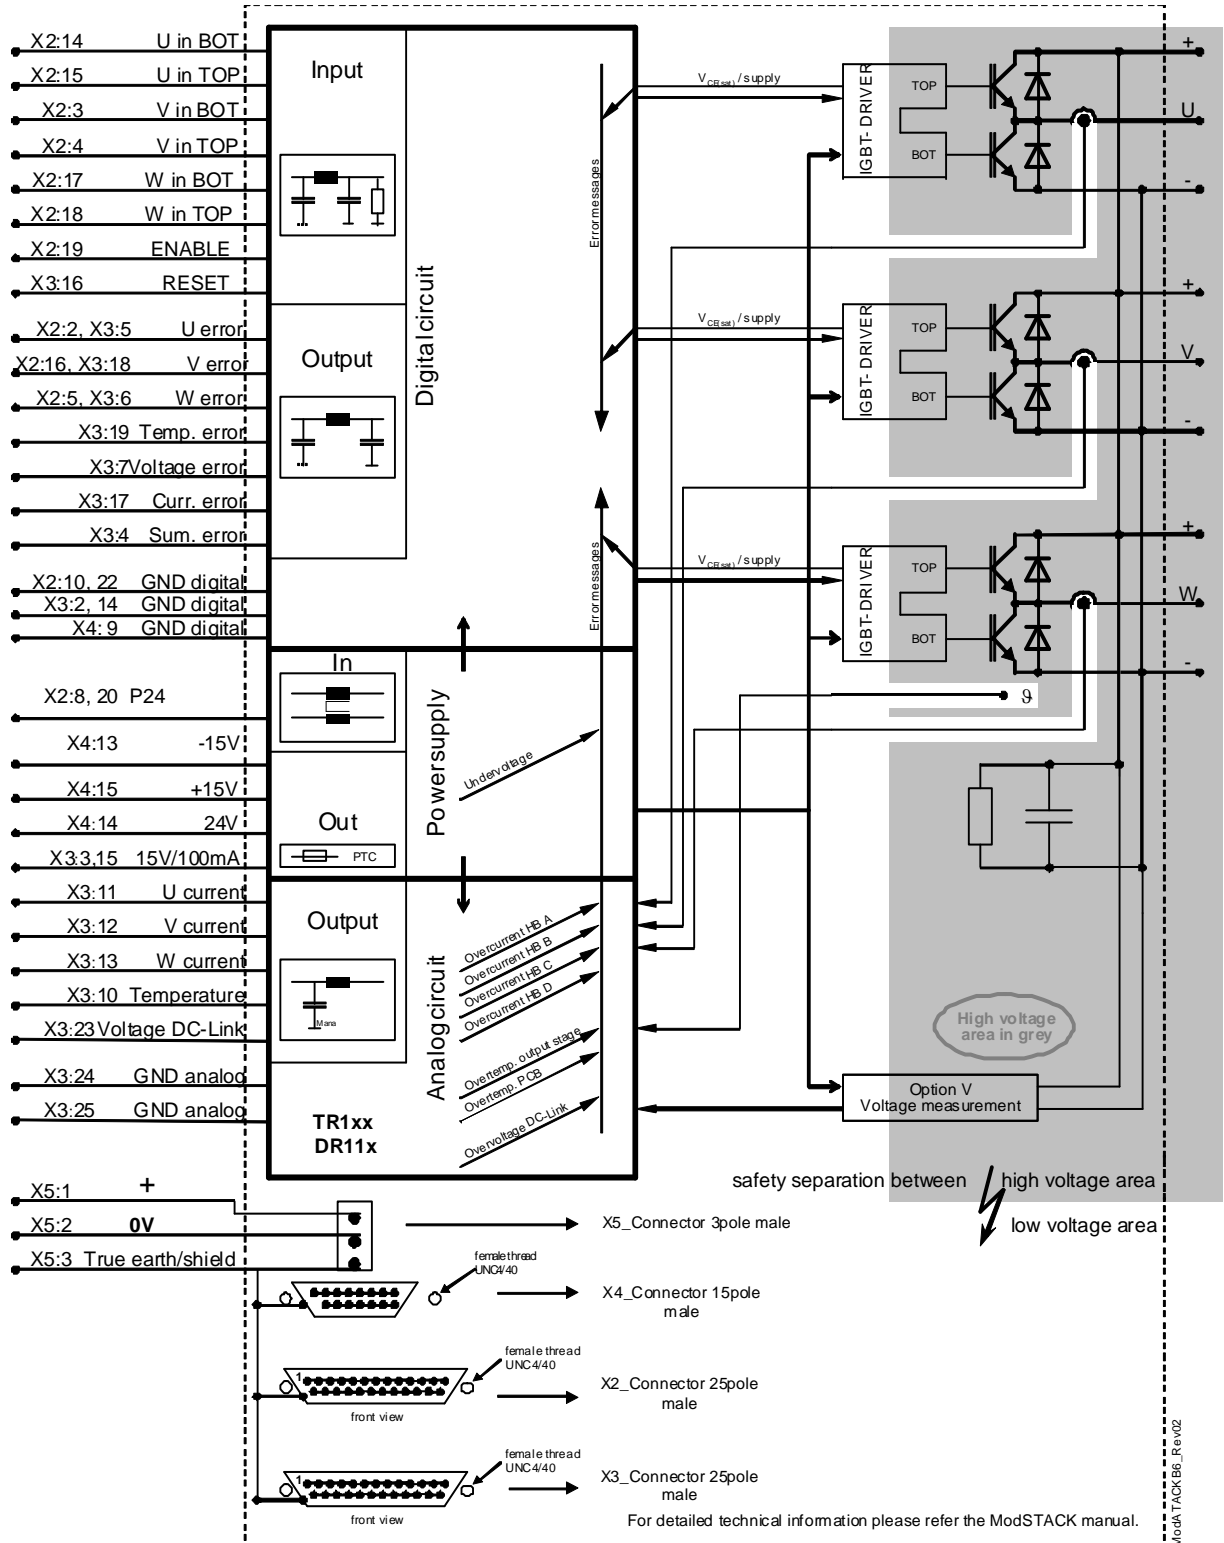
X2:14 U in BOT
X2:15 U in TOP
X2:3 V in BOT
X2:4 V in TOP
X2:17 W in BOT
X2:18 W in TOP
X2:19 ENABLE
X3:16 RESET
X2:2, X3:5 U error
X2:16, X3:18 V error
X2:5, X3:6 W error
X3:19 Temp. error
X3:7 Voltage error
X3:17 Curr. error
X3:4 Sum. error
X2:10, 22 GND digital
X3:2, 14 GND digital
X4: 9 GND digital
X2:8, 20 P24
X4:13 -15V
X4:15 +15V
X4:14 24V
X3:3,15 15V/100mA
X3:11 U current
X3:12 V current
X3:13 W current
X3:10 Temperature
X3:23 Voltage DC-Link
X3:24 GND analog
X3:25 GND analog

Input

Output

Digital circuit

Errormessages

In

Powersupply

Out

PTC

Undervoltage

Output

Mana

Analog circuit

Overcurrent HB A
Overcurrent HB B
Overcurrent HB C
Overcurrent HB D
Overtemp. output stage
Overtemp. PCB
Overvoltage DC-Link

TR1xx
DR11x

$V_{CE(sat)}$ / supply
IGBT-DRIVER
TOP
BOT
+
U
-

$V_{CE(sat)}$ / supply
IGBT-DRIVER
TOP
BOT
+
V
-

Errormessages

$V_{CE(sat)}$ / supply
IGBT-DRIVER
TOP
BOT
+
W
-

ϑ

High voltage area in grey

Option V
Voltage measurement

safety separation between high voltage area
low voltage area

X5:1 +
X5:2 0V
X5:3 True earth/shield

X5_Connector 3pole male

female thread UNC4/40
X4_Connector 15pole male

female thread UNC4/40
1
front view
X2_Connector 25pole male

female thread UNC4/40
1
front view
X3_Connector 25pole male

For detailed technical information please refer the ModSTACK manual.

ModATACKB6_Rev02